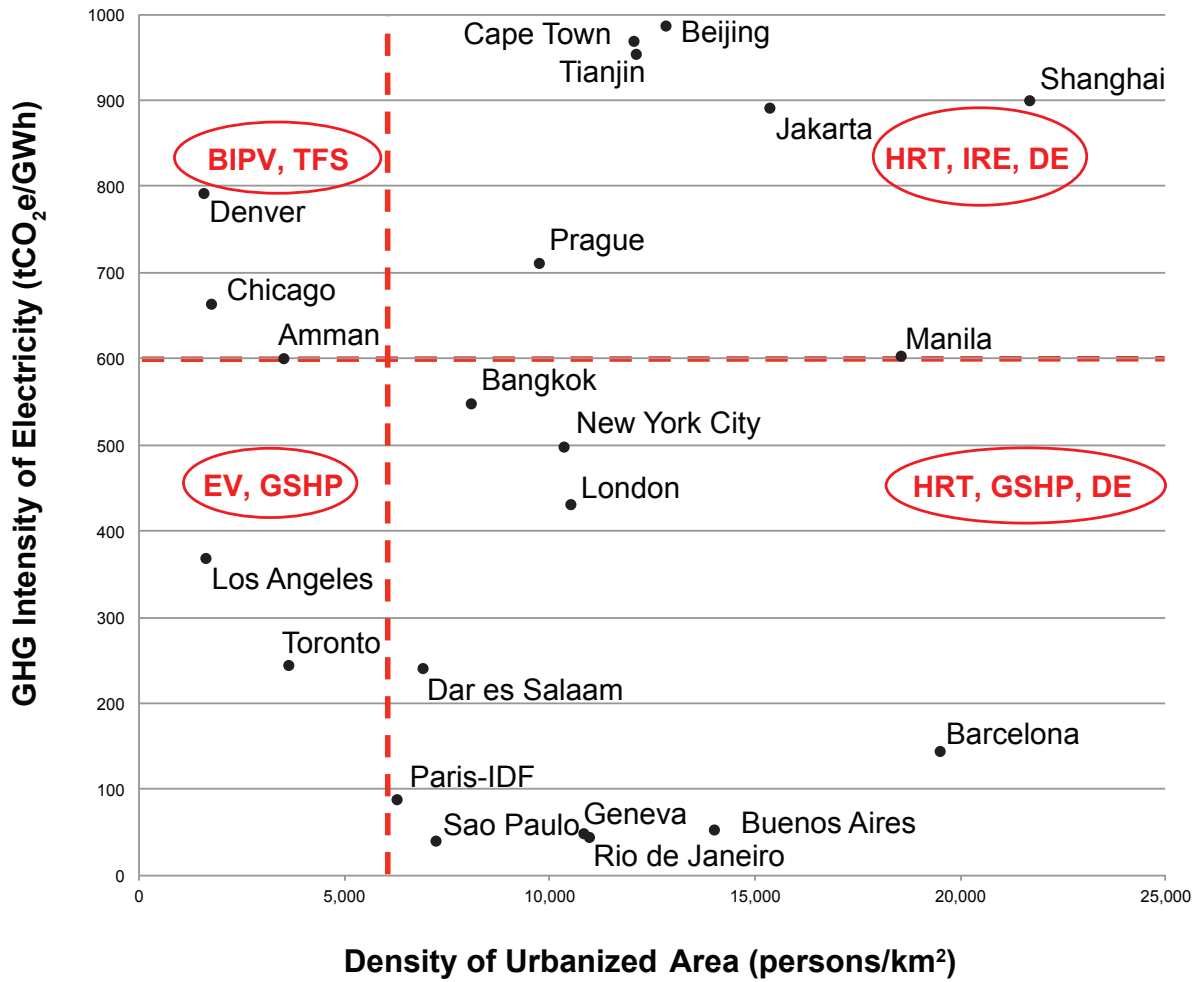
GHG Intensity of Electricity ($tCO_2e/GWh$)

1000
900
800
700
600
500
400
300
200
100
0

Cape Town
Beijing
Tianjin
Shanghai
Jakarta
BIPV, TFS
HRT, IRE, DE
Denver
Prague
Chicago
Amman
Manila
Bangkok
New York City
EV, GSHP
HRT, GSHP, DE
London
Los Angeles
Toronto
Dar es Salaam
Barcelona
Paris-IDF
Geneva
Sao Paulo
Buenos Aires
Rio de Janeiro

0
5,000
10,000
15,000
20,000
25,000

Density of Urbanized Area (persons/km²)